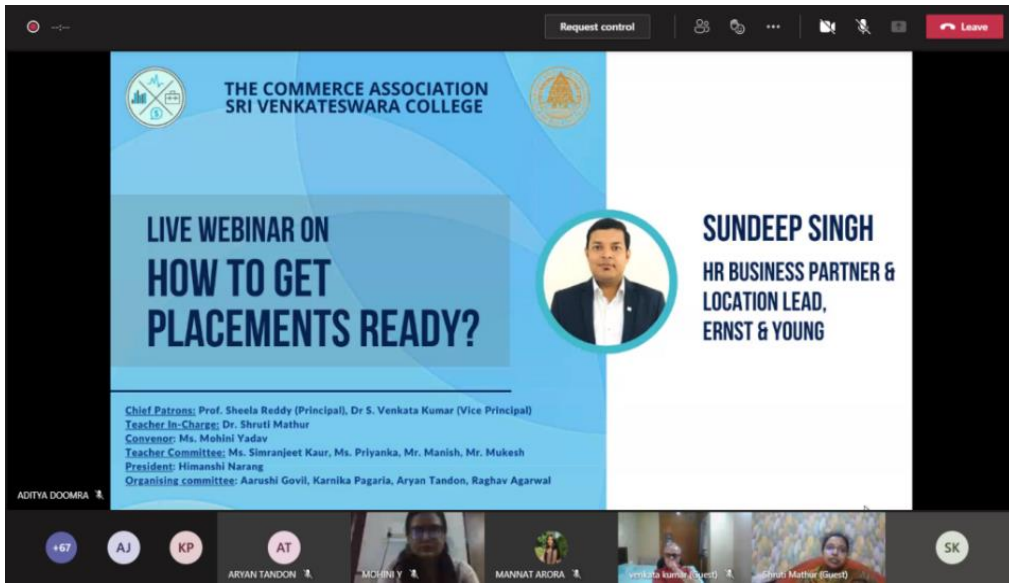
--:--

Request control

Leave

THE COMMERCE ASSOCIATION
SRI VENKATESWARA COLLEGE

LIVE WEBINAR ON
HOW TO GET PLACEMENTS READY?

SUNDEEP SINGH
HR BUSINESS PARTNER & LOCATION LEAD, ERNST & YOUNG

Chief Patrons: Prof. Sheela Reddy (Principal), Dr S. Venkata Kumar (Vice Principal)
Teacher In-Charge: Dr. Shruti Mathur
Convenor: Ms. Mohini Yadav
Teacher Committee: Ms. Simranjeet Kaur, Ms. Priyanka, Mr. Manish, Mr. Mukesh
President: Himanshi Narang
Organising committee: Aarushi Govil, Karnika Pagaria, Aryan Tandon, Raghav Agarwal

ADITYA DOOMRA

+67 AJ KP AT

ARYAN TANDON

MOHINI Y

MANNAT ARORA

venkata kumar (Guest)

Shruti Mathur (Guest)

SK